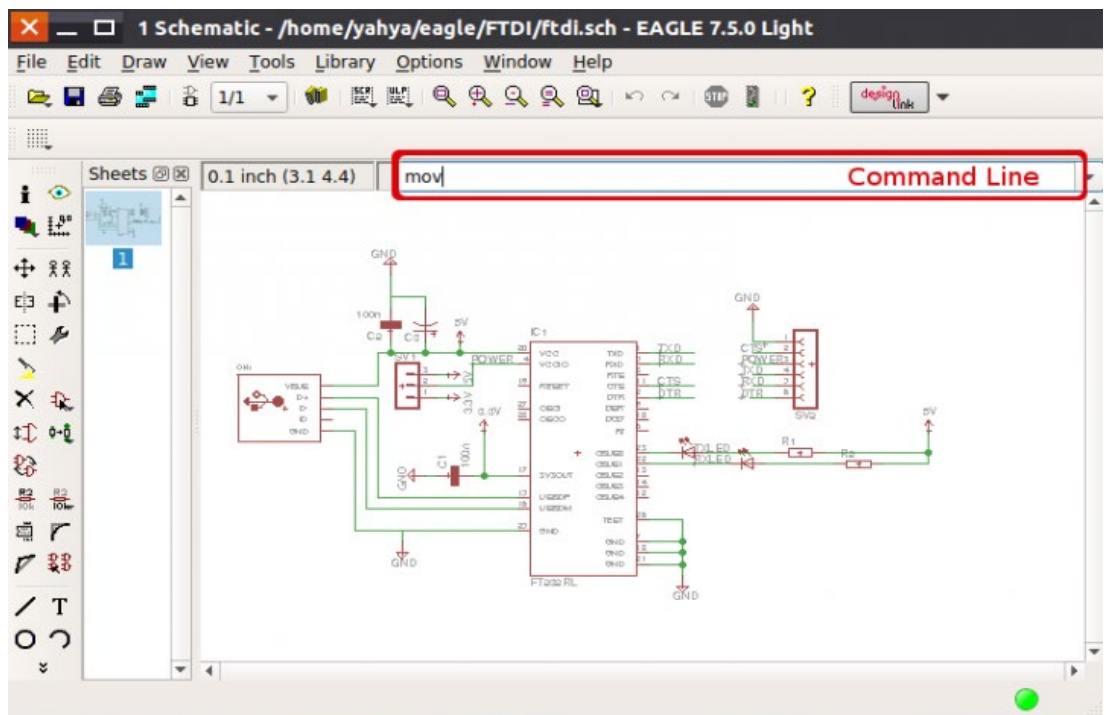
1 Schematic - /home/yahya/eagle/FTDI/ftdi.sch - EAGLE 7.5.0 Light

File Edit Draw View Tools Library Options Window Help

1/1

design link

Sheets

1

0.1 inch (3.1 4.4)

mov

Command Line

GND

100n

C2

C3

5V

SV1

POWER

3.3V

IC1

VCC

VCCIO

RESET

OSCI

OSCO

3V3OUT

USBDP

USBDM

GND

TXD

RXD

RTS

CTS

DTR

DSR

DCD

RI

CBUS0

CBUS1

CBUS2

CBUS3

CBUS4

TEST

GND

GND

GND

FT232RL

TXD

RXD

CTS

DTR

VBUS

D+

D-

ID

GND

GND

C1

100n

GND

GND

GND

CTS

POWER

TXD

RXD

DTR

SV2

5V

R1

R2

D1 LED

D2 LED

GND